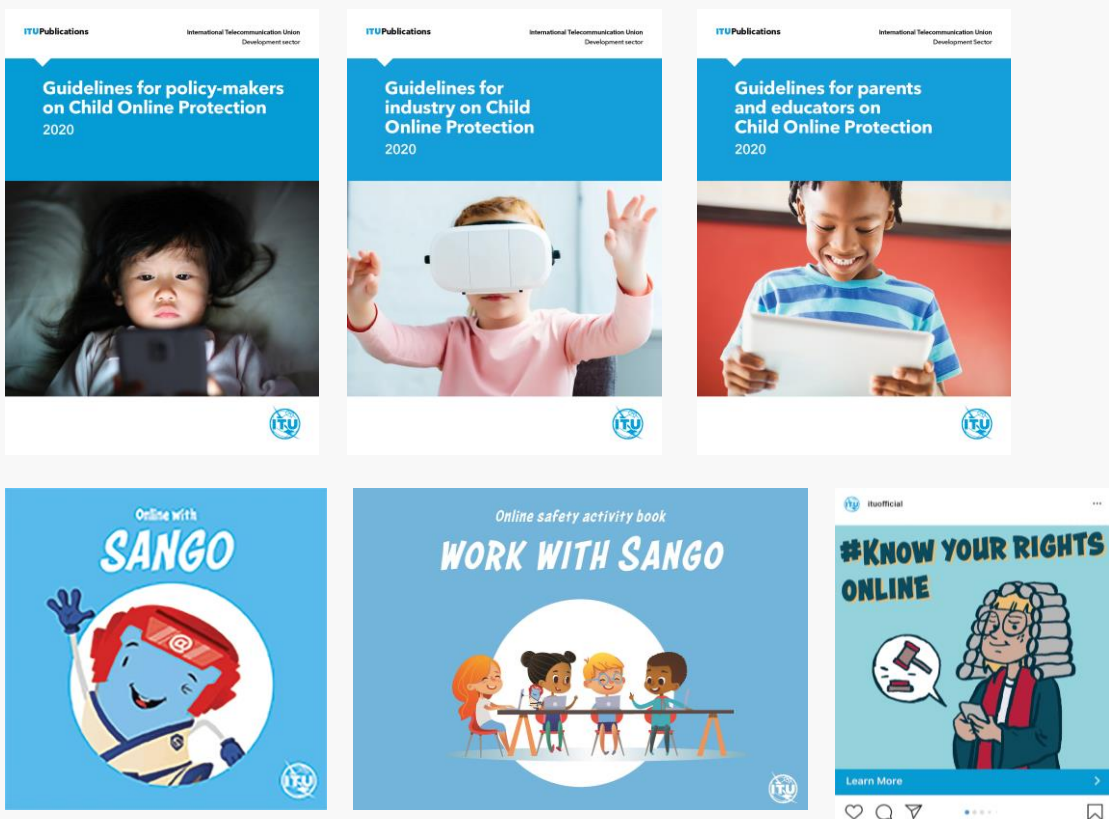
ITUPublications

International Telecommunication Union
Development sector

Guidelines for policy-makers on Child Online Protection
2020

ITU

ITUPublications

International Telecommunication Union
Development sector

Guidelines for industry on Child Online Protection
2020

ITU

ITUPublications

International Telecommunication Union
Development Sector

Guidelines for parents and educators on Child Online Protection
2020

ITU

Online with
SANGO

@

ITU

Online safety activity book
WORK WITH SANGO

ITU

ituofficial

...

#KNOW YOUR RIGHTS ONLINE

Learn More